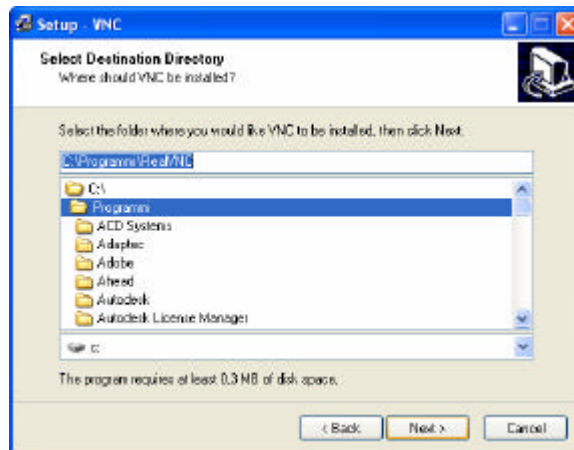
Setup - VNC

Select Destination Directory
Where should VNC be installed?

Select the folder where you would like VNC to be installed, then click Next.

C:\Programmi\RealVNC

C:\
Programmi
ACD Systems
Adaptec
Adobe
Ahead
Autodesk
Autodesk License Manager

c:

The program requires at least 0.3 MB of disk space.

< Back
Next >
Cancel